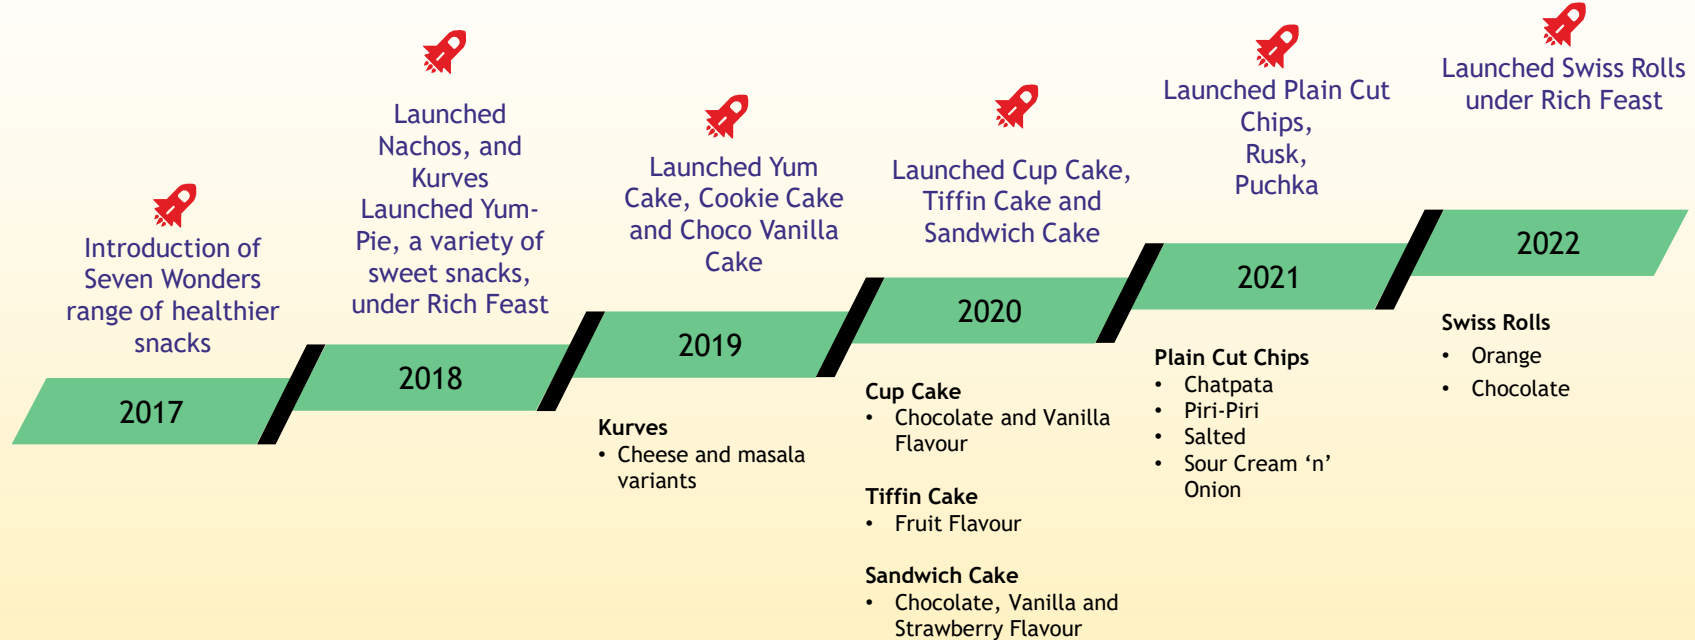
Introduction of Seven Wonders range of healthier snacks

2017

Launched Nachos, and Kurves
Launched Yum-Pie, a variety of sweet snacks, under Rich Feast

2018

Launched Yum Cake, Cookie Cake and Choco Vanilla Cake

2019

Kurves
• Cheese and masala variants

Launched Cup Cake, Tiffin Cake and Sandwich Cake

2020

Cup Cake
• Chocolate and Vanilla Flavour

Tiffin Cake
• Fruit Flavour

Sandwich Cake
• Chocolate, Vanilla and Strawberry Flavour

Launched Plain Cut Chips,
Rusk,
Puchka

2021

Plain Cut Chips
• Chatpata
• Piri-Piri
• Salted
• Sour Cream 'n' Onion

Launched Swiss Rolls under Rich Feast

2022

Swiss Rolls
• Orange
• Chocolate